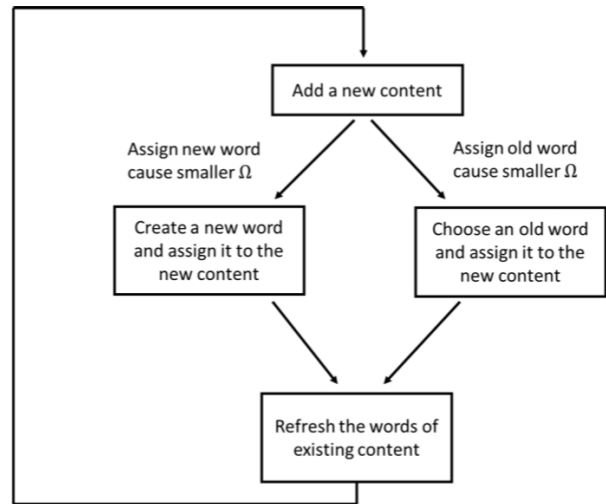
Add a new content

Assign new word cause smaller $\Omega$

Assign old word cause smaller $\Omega$

Create a new word and assign it to the new content

Choose an old word and assign it to the new content

Refresh the words of existing content